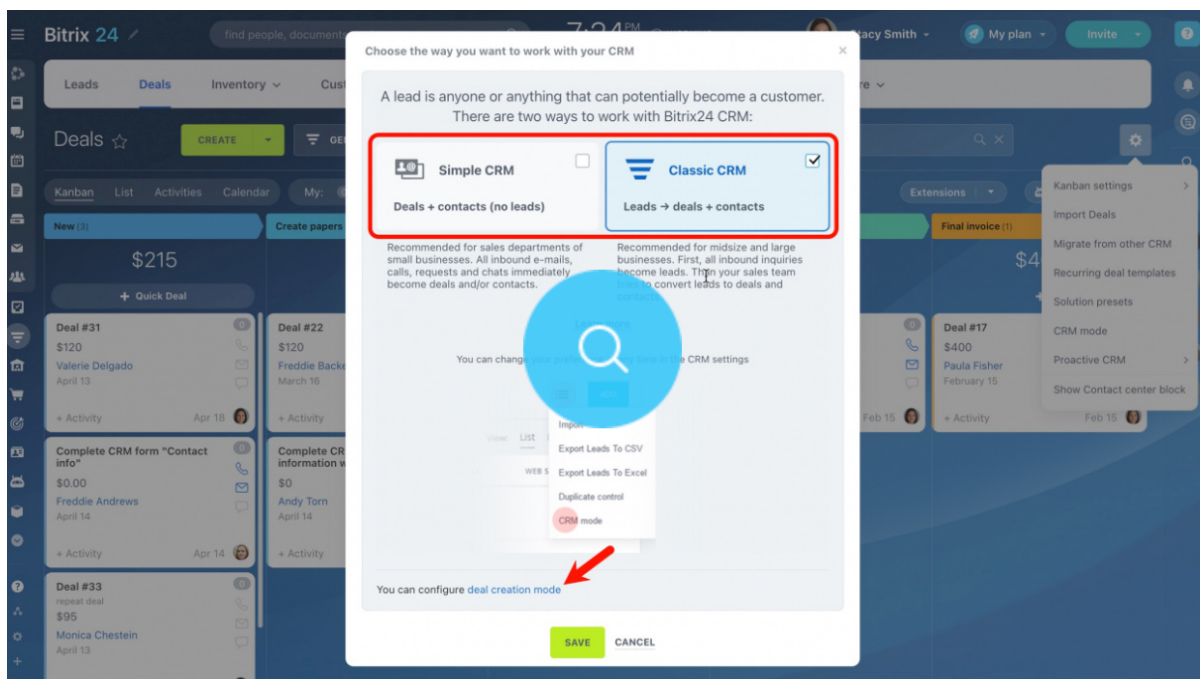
Bitrix 24
find people, documen
7:24
Xacy Smith
My plan
Invite

Leads Deals Inventory Cust

Deals
CREATE

Kanban List Activities Calendar My:

New (3)
$215
+ Quick Deal

Deal #31
$120
Valerie Delgado
April 13
+ Activity Apr 18

Complete CRM form "Contact info"
$0.00
Freddie Andrews
April 14
+ Activity Apr 14

Deal #33
repeat deal
$95
Monica Chestein
April 13

Create papers
Deal #22
$120
Freddie Backe
March 16
+ Activity

Complete CR information w
$0
Andy Torn
April 14
+ Activity

Choose the way you want to work with your CRM

A lead is anyone or anything that can potentially become a customer. There are two ways to work with Bitrix24 CRM:

Simple CRM
Deals + contacts (no leads)

Classic CRM
Leads → deals + contacts

Recommended for sales departments of small businesses. All inbound e-mails, calls, requests and chats immediately become deals and/or contacts.

Recommended for midsize and large businesses. First, all inbound inquiries become leads. Then your sales team tries to convert leads to deals and contacts

You can change your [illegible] time in the CRM settings

List
Import
Export Leads To CSV
Export Leads To Excel
Duplicate control
CRM mode

You can configure deal creation mode

SAVE CANCEL

Extensions

Final invoice (1)
$4
Deal #17
$400
Paula Fisher
February 15
+ Activity Feb 15
Feb 15

Kanban settings
Import Deals
Migrate from other CRM
Recurring deal templates
Solution presets
CRM mode
Proactive CRM
Show Contact center block